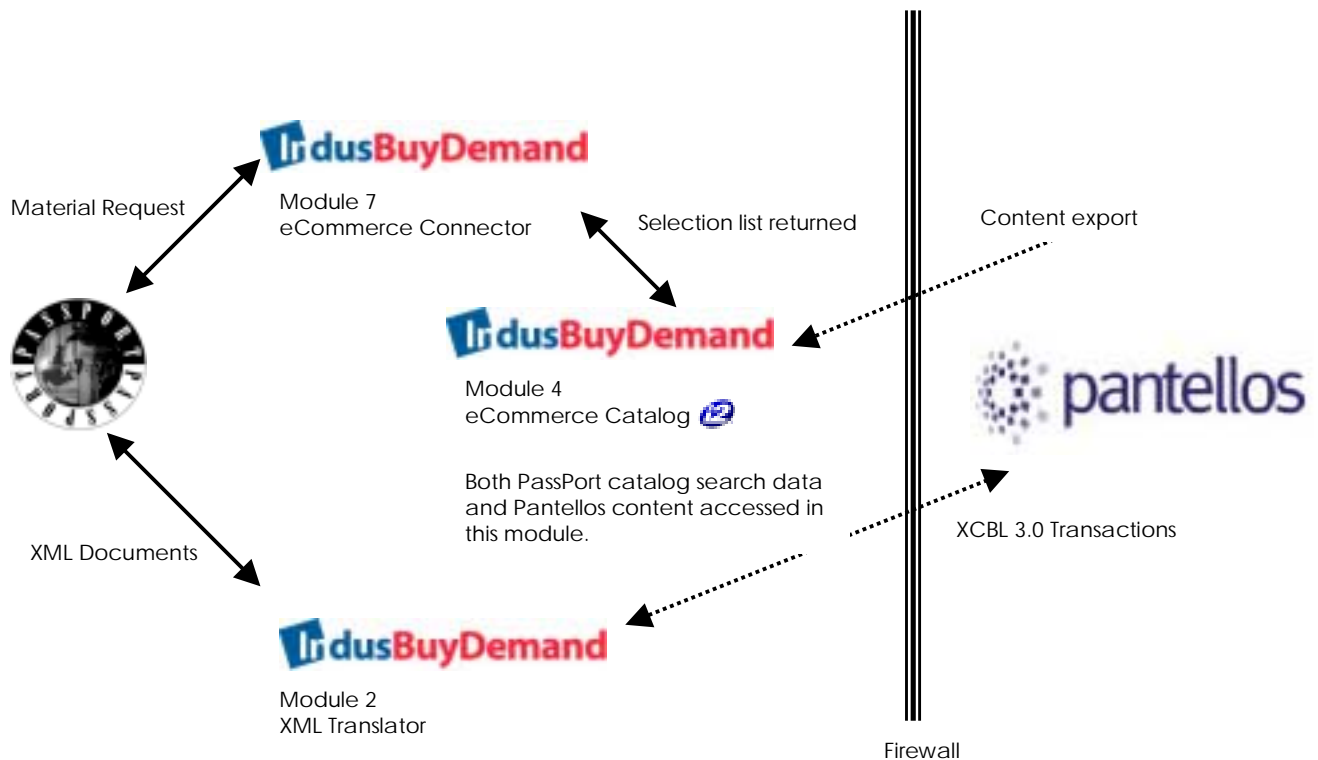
IndusBuyDemand

Material Request

Module 7
eCommerce Connector

Selection list returned

Content export

IndusBuyDemand

Module 4
eCommerce Catalog

pantellos

Both PassPort catalog search data and Pantellos content accessed in this module.

XCBL 3.0 Transactions

XML Documents

IndusBuyDemand

Module 2
XML Translator

Firewall